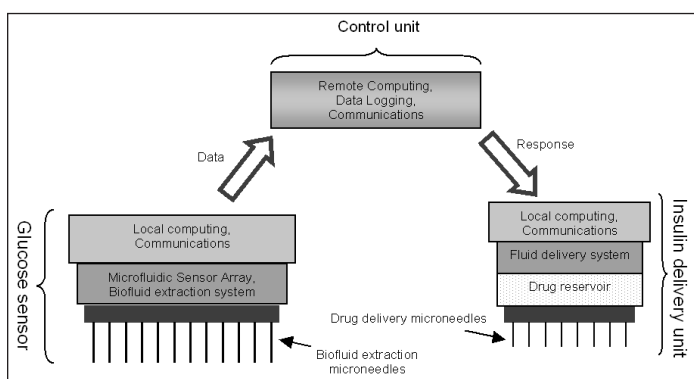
Control unit

Remote Computing, Data Logging, Communications

Data

Response

Glucose sensor

Local computing, Communications

Microfluidic Sensor Array, Biofluid extraction system

Biofluid extraction microneedles

Insulin delivery unit

Local computing, Communications

Fluid delivery system

Drug reservoir

Drug delivery microneedles